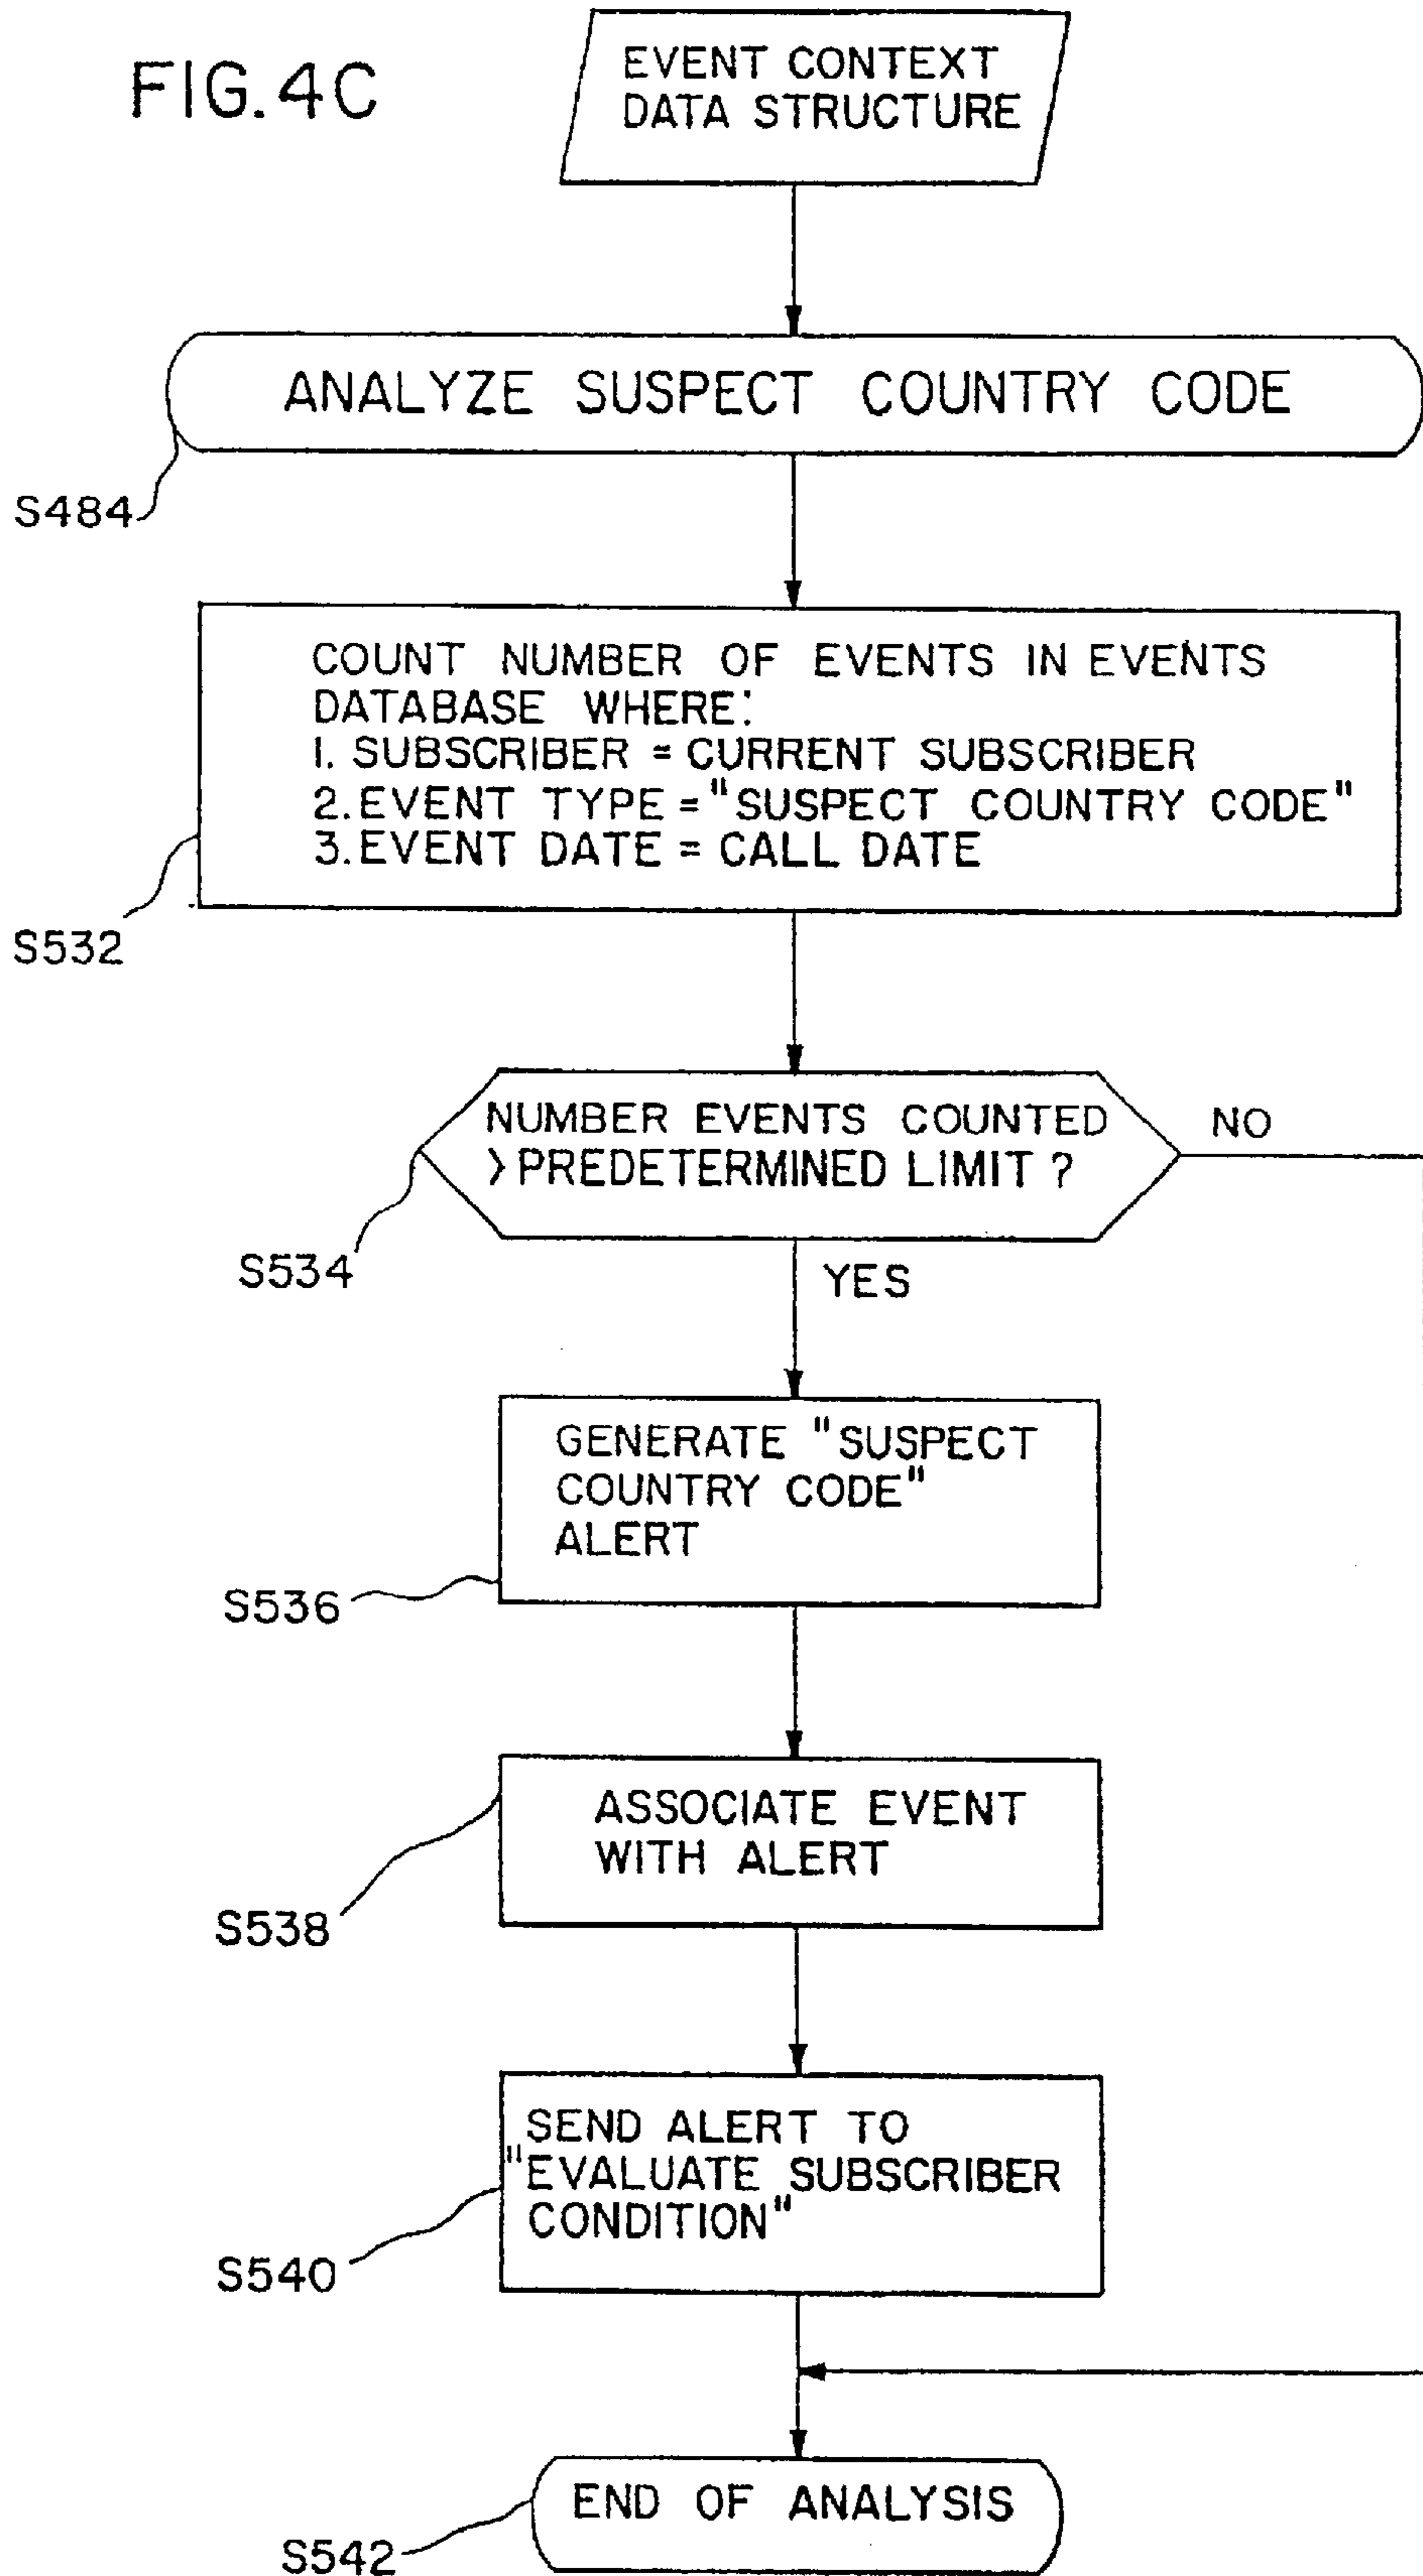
FIG.4C

EVENT CONTEXT DATA STRUCTURE

ANALYZE SUSPECT COUNTRY CODE

S484

COUNT NUMBER OF EVENTS IN EVENTS DATABASE WHERE:
1. SUBSCRIBER = CURRENT SUBSCRIBER
2. EVENT TYPE = "SUSPECT COUNTRY CODE"
3. EVENT DATE = CALL DATE

S532

NUMBER EVENTS COUNTED > PREDETERMINED LIMIT ?

NO

S534

YES

GENERATE "SUSPECT COUNTRY CODE" ALERT

S536

ASSOCIATE EVENT WITH ALERT

S538

SEND ALERT TO "EVALUATE SUBSCRIBER CONDITION"

S540

END OF ANALYSIS

S542